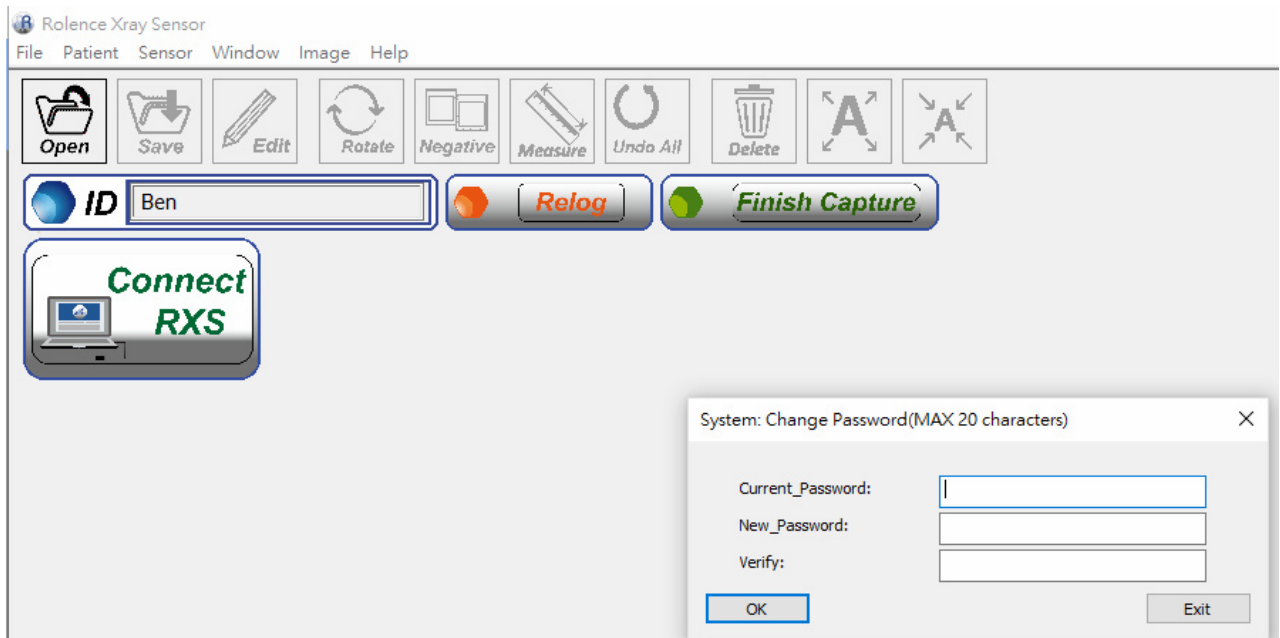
Rolence Xray Sensor
File Patient Sensor Window Image Help
Open Save Edit Rotate Negative Measure Undo All Delete
ID Ben
Relog
Finish Capture
Connect RXS

System: Change Password(MAX 20 characters)
Current_Password:
New_Password:
Verify:
OK
Exit